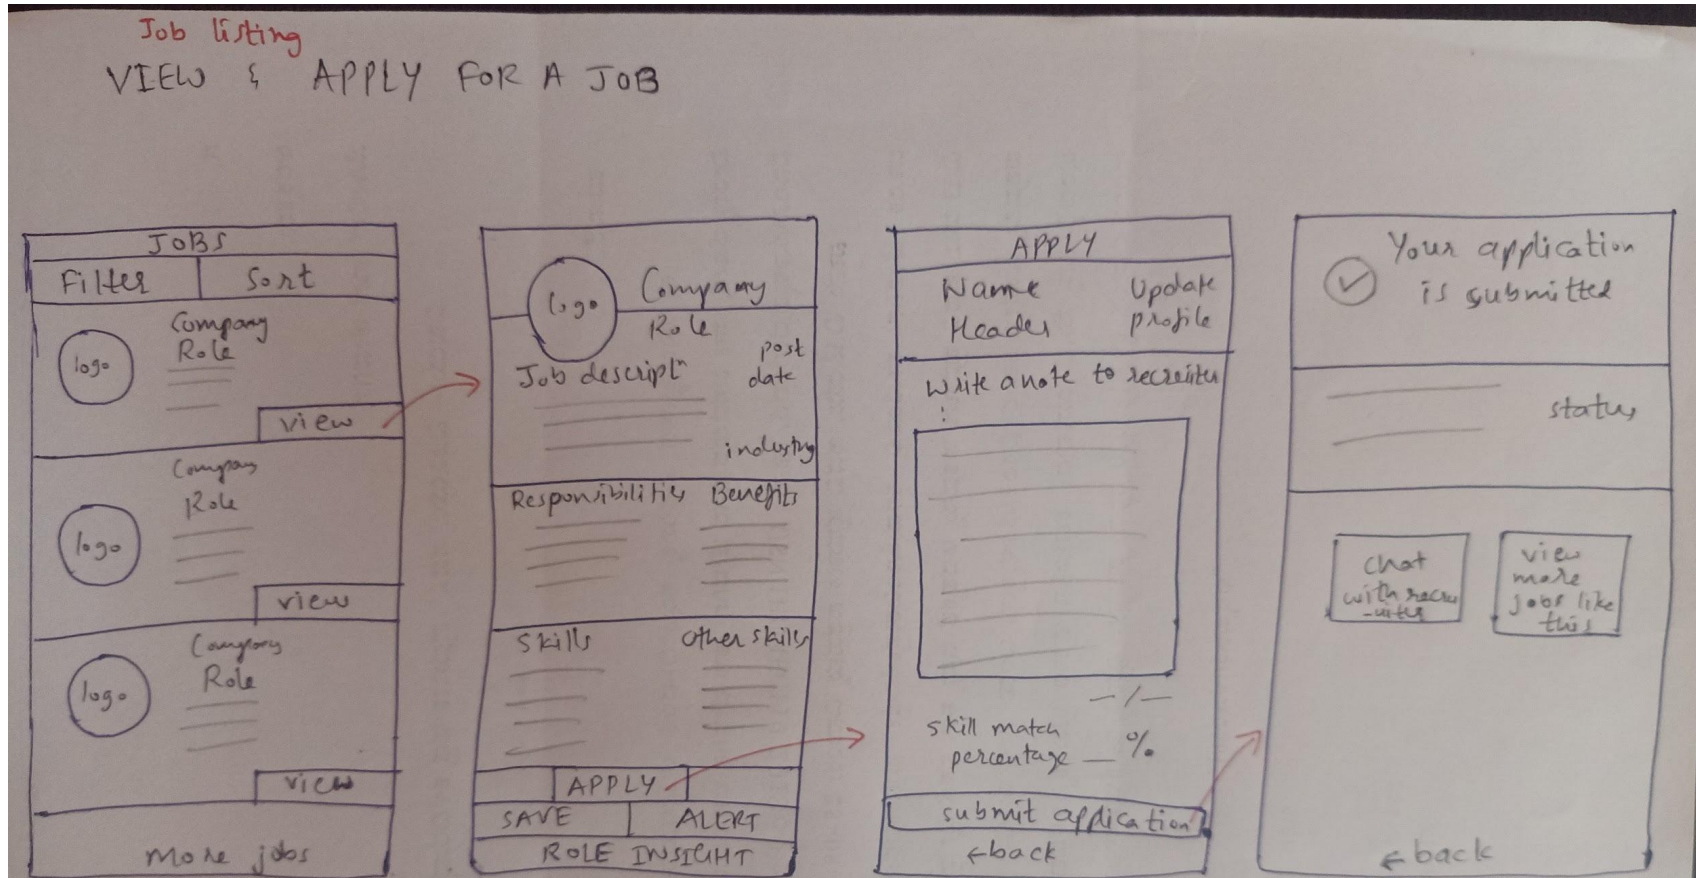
Job listing
VIEW & APPLY FOR A JOB

JOBS
Filter
Sort
logo
Company
Role
view
logo
Company
Role
view
logo
Company
Role
view
More jobs

logo
Company
Role
Job descript^n
post date
industry
Responsibilities
Benefits
Skills
Other skills
APPLY
SAVE
ALERT
ROLE INSIGHT

APPLY
Name
Header
Update profile
Write a note to recruiter
:
—/—
skill match percentage — %
submit application
←back

Your application is submitted
status
Chat with recruiter
view more jobs like this
←back